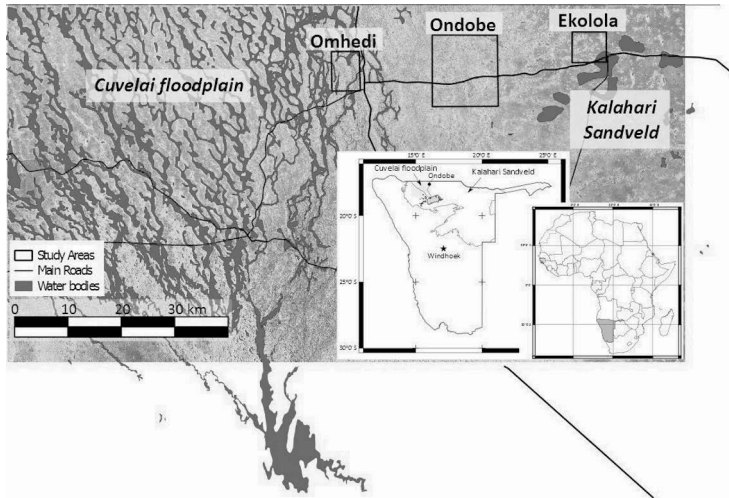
Omhedi

Ondobe

Ekolola

Cuvelai floodplain

Kalahari Sandveld

15°0' E

20°0' E

25°0' E

Cuvelai floodplain

Ondobe

Kalahari Sandveld

20°0' S

Windhoek

25°0' S

30°0' S

Study Areas

Main Roads

Water bodies

0

10

20

30 km